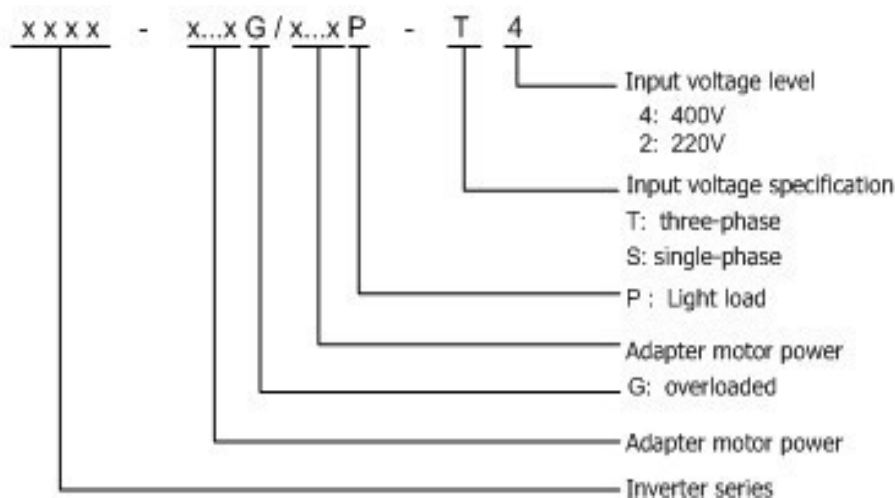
x x x x - x...x G / x...x P - T 4

Input voltage level
4: 400V
2: 220V

Input voltage specification
T: three-phase
S: single-phase

P : Light load

Adapter motor power

G: overloaded

Adapter motor power

Inverter series